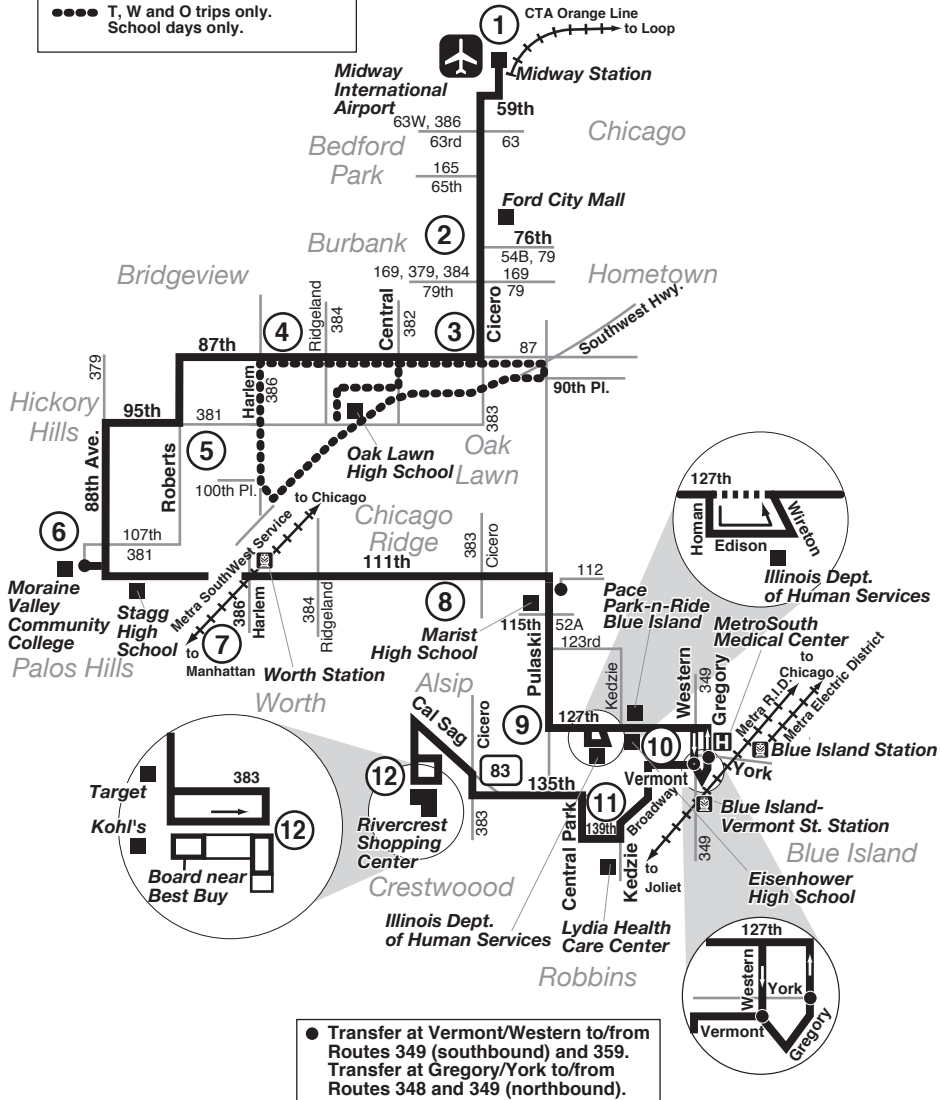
T, W and O trips only. School days only.

1
CTA Orange Line to Loop
Midway International Airport
Midway Station
59th
63W, 386
63rd
63
Chicago
Bedford Park
165
65th
Ford City Mall
Burbank
2
76th
54B, 79
169, 379, 384
169
79th
79
Hometown
Bridgeview
Ridgeland
384
Central
382
Cicero
Southwest Hwy.
87th
4
3
87
379
Harlem
386
90th Pl.
Hickory Hills
95th
381
383
88th Ave.
Roberts
5
Oak Lawn High School
Oak Lawn
100th Pl.
to Chicago
127th
Homan
Edison
Wireton
Illinois Dept. of Human Services
6
107th
381
Chicago Ridge
383
Cicero
Metra SouthWest Service
111th
112
Moraine Valley Community College
Stagg High School
386
Harlem
384
Ridgeland
8
Marist High School
115th
Pace Park-n-Ride Blue Island
52A
123rd
MetroSouth Medical Center
to Chicago
Metra R.I.D.
Metra Electric District
7
to Manhattan
Palos Hills
Worth Station
Worth
Alsip
Cal Sag
Cicero
Pulaski
Kedzie
Western
349
Gregory
9
127th
10
Blue Island Station
York
83
135th
Vermont
Broadway
12
11
139th
Blue Island-Vermont St. Station
Target
383
Kohl's
12
Board near Best Buy
Rivercrest Shopping Center
383
Central Park
Kedzie
to Joliet
349
Blue Island
Eisenhower High School
Crestwoood
Illinois Dept. of Human Services
Lydia Health Care Center
Robbins
127th
Western
York
Vermont
Gregory

Transfer at Vermont/Western to/from Routes 349 (southbound) and 359. Transfer at Gregory/York to/from Routes 348 and 349 (northbound).